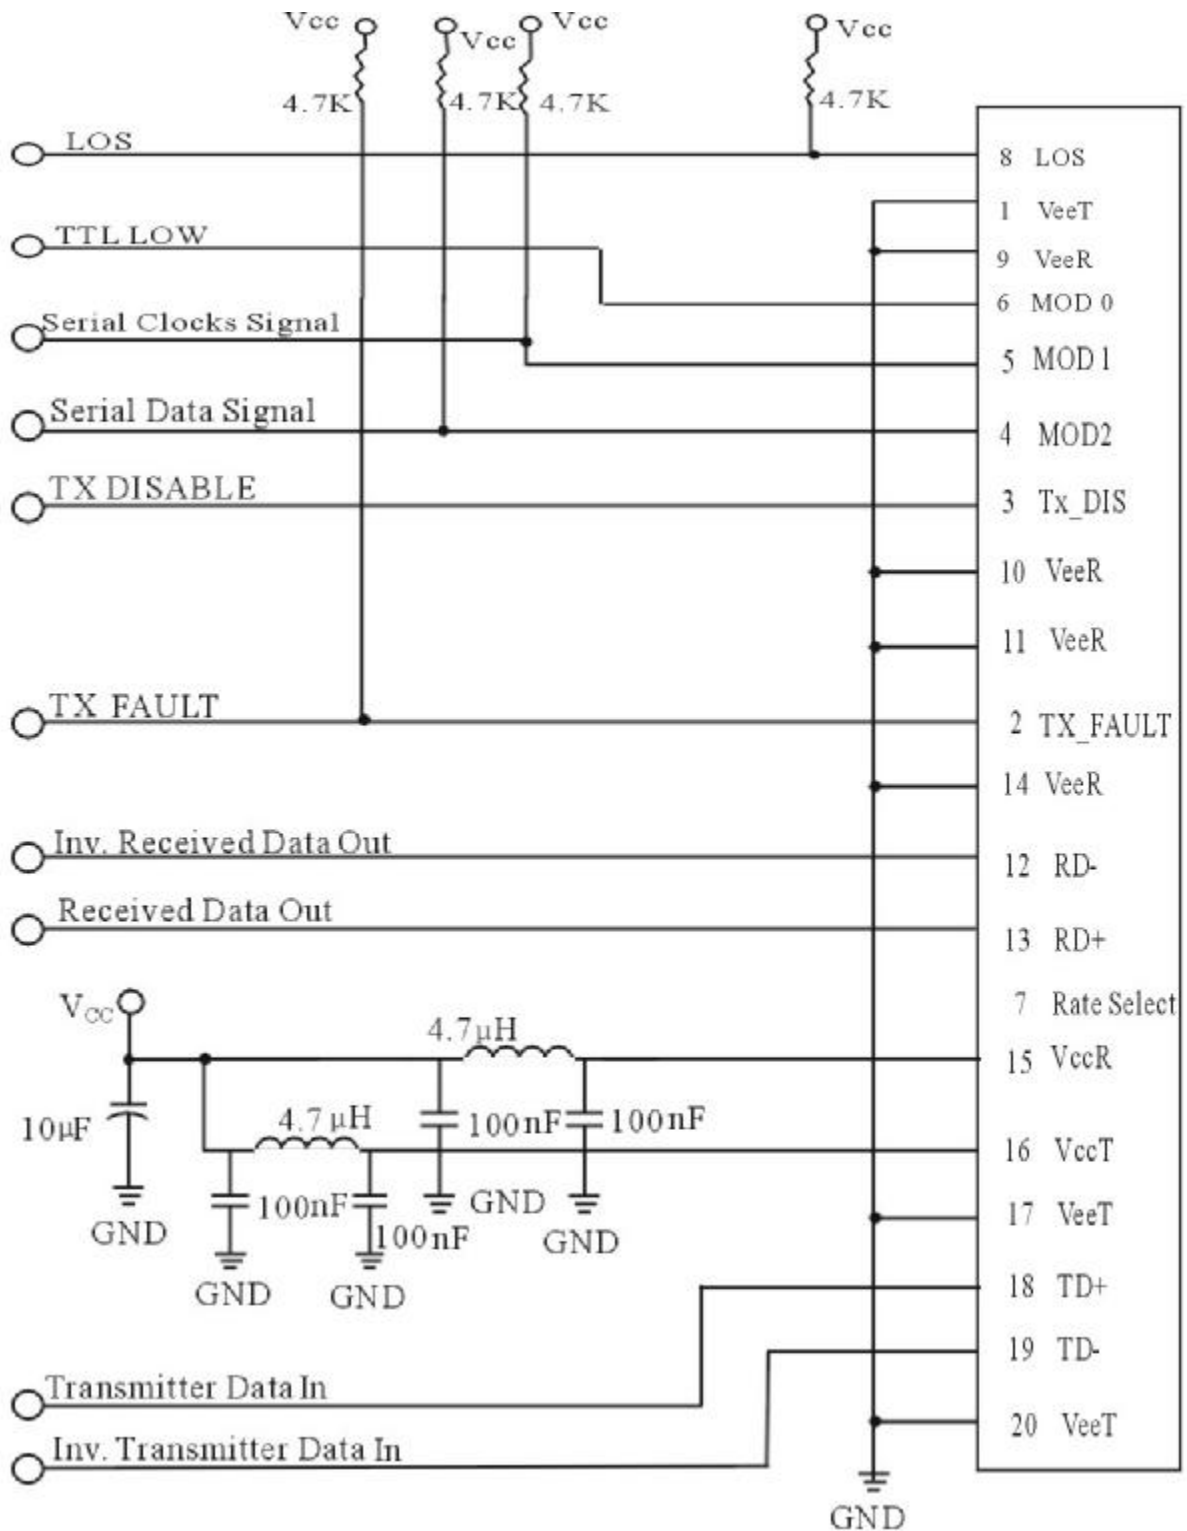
Vcc
Vcc
Vcc
Vcc
4.7K
4.7K
4.7K
4.7K
LOS
TTL LOW
Serial Clocks Signal
Serial Data Signal
TX DISABLE
TX FAULT
Inv. Received Data Out
Received Data Out
$V_{CC}$
10μF
GND
4.7μH
4.7μH
100nF
100nF
100nF
100nF
GND
GND
GND
GND
Transmitter Data In
Inv. Transmitter Data In
GND
8 LOS
1 VeeT
9 VeeR
6 MOD 0
5 MOD 1
4 MOD2
3 Tx_DIS
10 VeeR
11 VeeR
2 TX_FAULT
14 VeeR
12 RD-
13 RD+
7 Rate Select
15 VccR
16 VccT
17 VeeT
18 TD+
19 TD-
20 VeeT